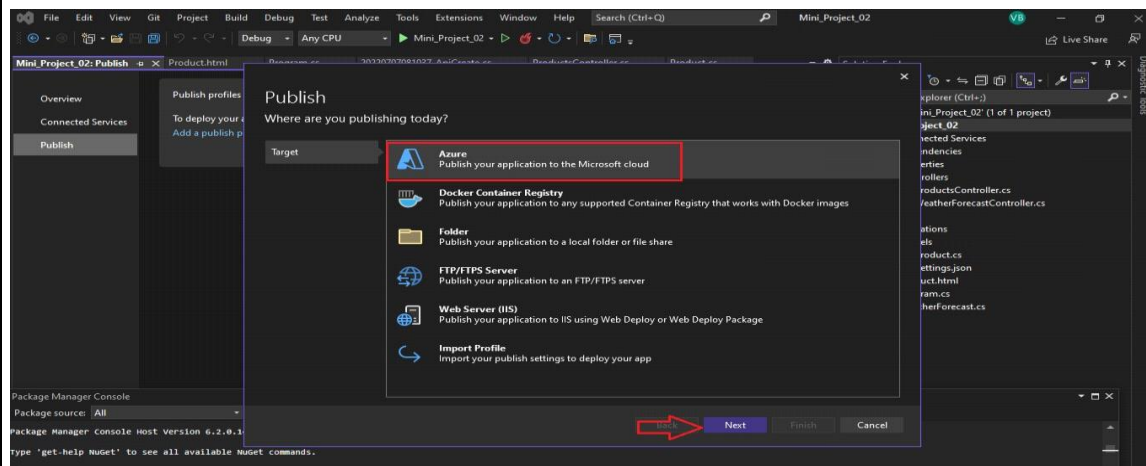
File Edit View Git Project Build Debug Test Analyze Tools Extensions Window Help Search (Ctrl+Q) Mini_Project_02 VB

Debug Any CPU Mini_Project_02 Live Share

Mini_Project_02: Publish Product.html Program.cs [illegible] ProductsController.cs Product.cs

Overview
Connected Services
Publish

Publish profiles
To deploy your a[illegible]
Add a publish p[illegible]

Publish
Where are you publishing today?

Target

Azure
Publish your application to the Microsoft cloud

Docker Container Registry
Publish your application to any supported Container Registry that works with Docker images

Folder
Publish your application to a local folder or file share

FTP/FTPS Server
Publish your application to an FTP/FTPS server

Web Server (IIS)
Publish your application to IIS using Web Deploy or Web Deploy Package

Import Profile
Import your publish settings to deploy your app

Back Next Finish Cancel

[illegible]xplorer (Ctrl+;)
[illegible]ini_Project_02' (1 of 1 project)
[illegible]oject_02
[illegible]ected Services
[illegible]endencies
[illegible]erties
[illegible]rollers
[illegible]roductsController.cs
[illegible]VeatherForecastController.cs
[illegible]ations
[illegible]els
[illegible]roduct.cs
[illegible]ettings.json
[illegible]uct.html
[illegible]ram.cs
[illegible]therForecast.cs

Diagnostic Tools

Package Manager Console
Package source: All
Package Manager Console Host Version 6.2.0.1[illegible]
Type 'get-help NuGet' to see all available NuGet commands.